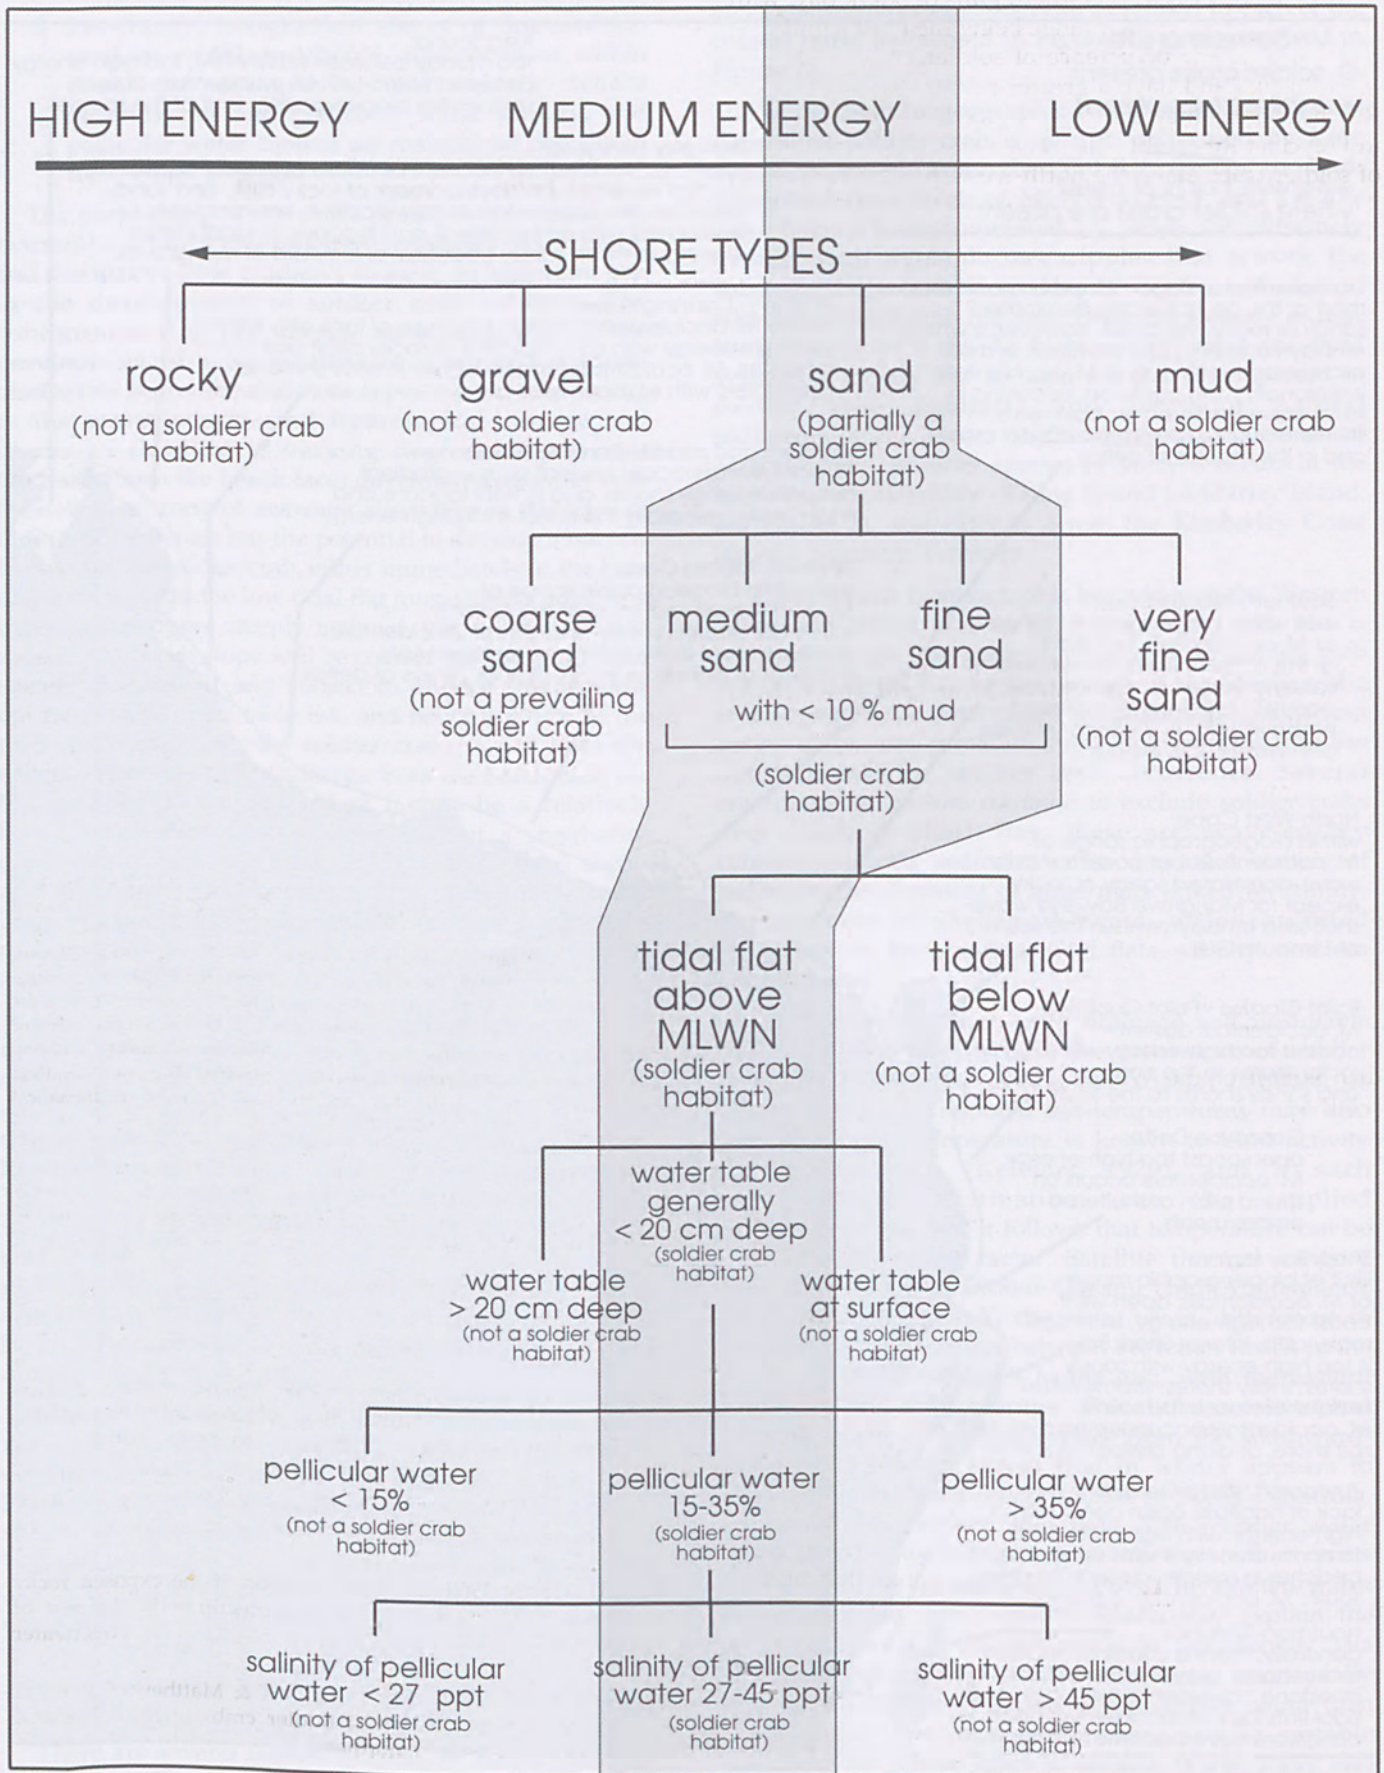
HIGH ENERGY MEDIUM ENERGY LOW ENERGY

SHORE TYPES

rocky
(not a soldier crab habitat)

gravel
(not a soldier crab habitat)

sand
(partially a soldier crab habitat)

mud
(not a soldier crab habitat)

coarse sand
(not a prevailing soldier crab habitat)

medium sand

fine sand

with < 10 % mud

(soldier crab habitat)

very fine sand
(not a soldier crab habitat)

tidal flat above MLWN
(soldier crab habitat)

tidal flat below MLWN
(not a soldier crab habitat)

water table generally < 20 cm deep
(soldier crab habitat)

water table > 20 cm deep
(not a soldier crab habitat)

water table at surface
(not a soldier crab habitat)

pellicular water < 15%
(not a soldier crab habitat)

pellicular water 15-35%
(soldier crab habitat)

pellicular water > 35%
(not a soldier crab habitat)

salinity of pellicular water < 27 ppt
(not a soldier crab habitat)

salinity of pellicular water 27-45 ppt
(soldier crab habitat)

salinity of pellicular water > 45 ppt
(not a soldier crab habitat)